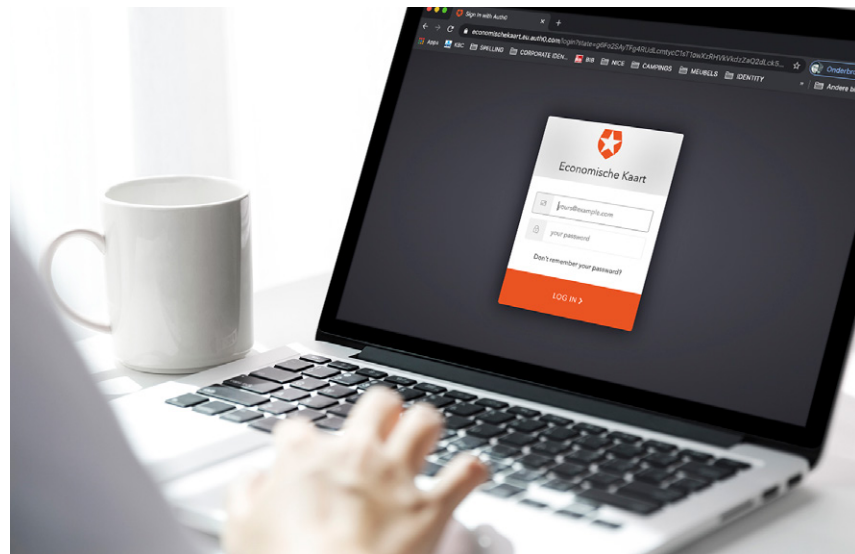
Sign In with Auth0

economischekaart.eu.auth0.com/login?state=g6Fo2SAyTFg4RUdLcmtycCTsT1pwXzRHVkVxdzZaQ2dLck5...

Apps KBC SPELLING CORPORATE IDEN... BIB NICE CAMPINGS MEUBELS IDENTITY

Onderbr...

Andere b...

Economische Kaart

yours@example.com

your password

Don't remember your password?

LOG IN >